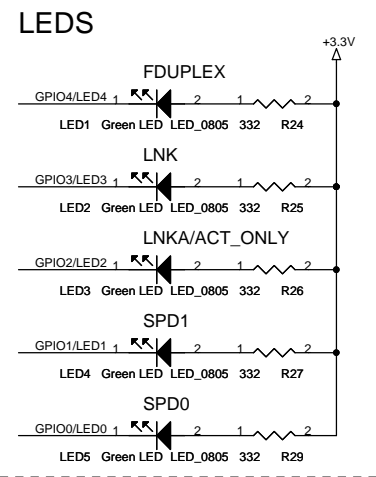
LEDS

+3.3V

FDUPLEX

GPIO4/LED4 1 2 1 2

LED1 Green LED LED_0805 332 R24

LNK

GPIO3/LED3 1 2 1 2

LED2 Green LED LED_0805 332 R25

LNKA/ACT_ONLY

GPIO2/LED2 1 2 1 2

LED3 Green LED LED_0805 332 R26

SPD1

GPIO1/LED1 1 2 1 2

LED4 Green LED LED_0805 332 R27

SPD0

GPIO0/LED0 1 2 1 2

LED5 Green LED LED_0805 332 R29